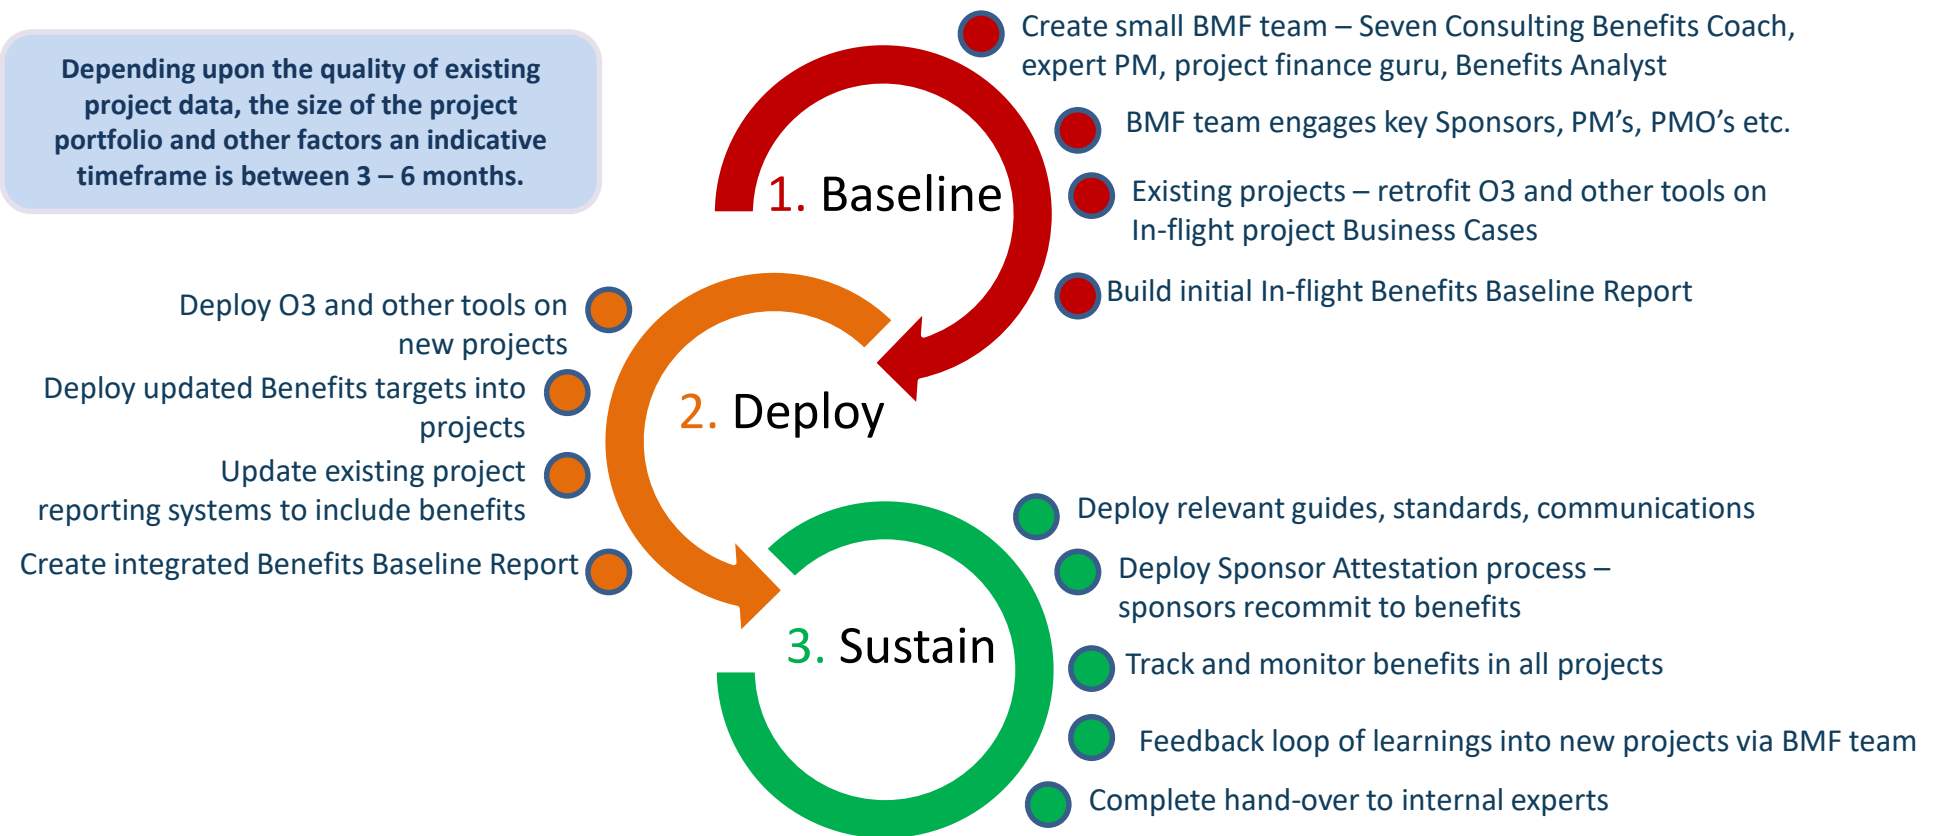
Depending upon the quality of existing project data, the size of the project portfolio and other factors an indicative timeframe is between 3 – 6 months.

1. Baseline

Create small BMF team – Seven Consulting Benefits Coach, expert PM, project finance guru, Benefits Analyst

BMF team engages key Sponsors, PM's, PMO's etc.

Existing projects – retrofit O3 and other tools on In-flight project Business Cases

Build initial In-flight Benefits Baseline Report

2. Deploy

Deploy O3 and other tools on new projects

Deploy updated Benefits targets into projects

Update existing project reporting systems to include benefits

Create integrated Benefits Baseline Report

3. Sustain

Deploy relevant guides, standards, communications

Deploy Sponsor Attestation process – sponsors recommit to benefits

Track and monitor benefits in all projects

Feedback loop of learnings into new projects via BMF team

Complete hand-over to internal experts